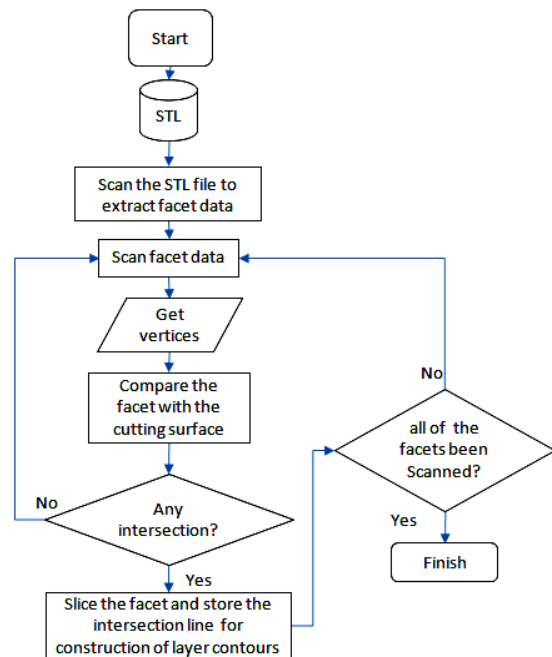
Start

STL

Scan the STL file to extract facet data

Scan facet data

Get vertices

Compare the facet with the cutting surface

No

Any intersection?

Yes

Slice the facet and store the intersection line for construction of layer contours

No

all of the facets been Scanned?

Yes

Finish